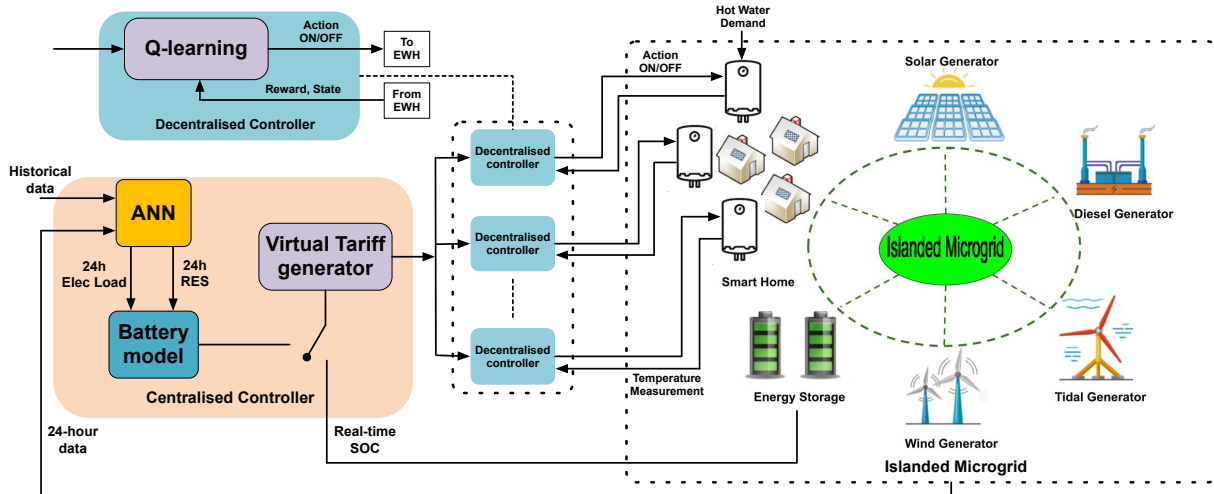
Q-learning

Action ON/OFF

To EWH

Reward, State

From EWH

Decentralised Controller

Historical data

ANN

24h Elec Load

24h RES

Virtual Tariff generator

Battery model

Centralised Controller

24-hour data

Real-time SOC

Decentralised controller

Decentralised controller

Decentralised controller

Hot Water Demand

Action ON/OFF

Temperature Measurement

Smart Home

Energy Storage

Solar Generator

Diesel Generator

Islanded Microgrid

Tidal Generator

Wind Generator

Islanded Microgrid